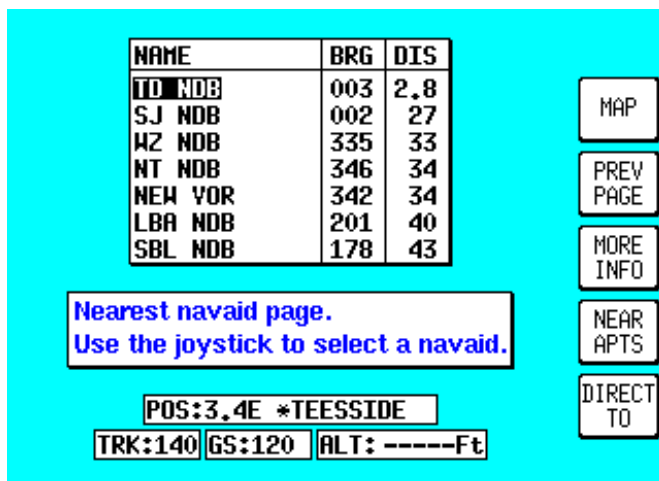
| NAME | BRG | DIS |
|---|---|---|
| TD NDB | 003 | 2.8 |
| SJ NDB | 002 | 27 |
| WZ NDB | 335 | 33 |
| NT NDB | 346 | 34 |
| NEW VOR | 342 | 34 |
| LBA NDB | 201 | 40 |
| SBL NDB | 178 | 43 |

MAP

PREV PAGE

MORE INFO

NEAR APTS

DIRECT TO

Nearest navaid page.
Use the joystick to select a navaid.

POS:3.4E *TEESSIDE

TRK:140 GS:120 ALT: -----Ft